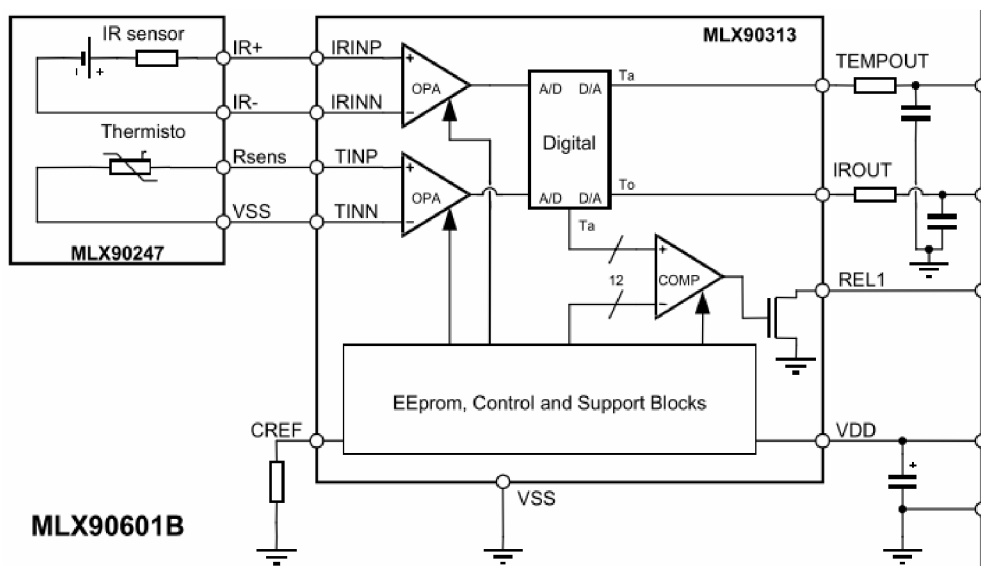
IR sensor
+
IR+
IR-
Thermisto
Rsens
VSS
MLX90247
MLX90313
IRINP
IRINN
TINP
TINN
+
−
OPA
+
−
OPA
A/D
D/A
Ta
Digital
A/D
D/A
To
Ta
12
+
−
COMP
TEMPOUT
IROUT
REL1
EEprom, Control and Support Blocks
CREF
VDD
+
VSS
MLX90601B